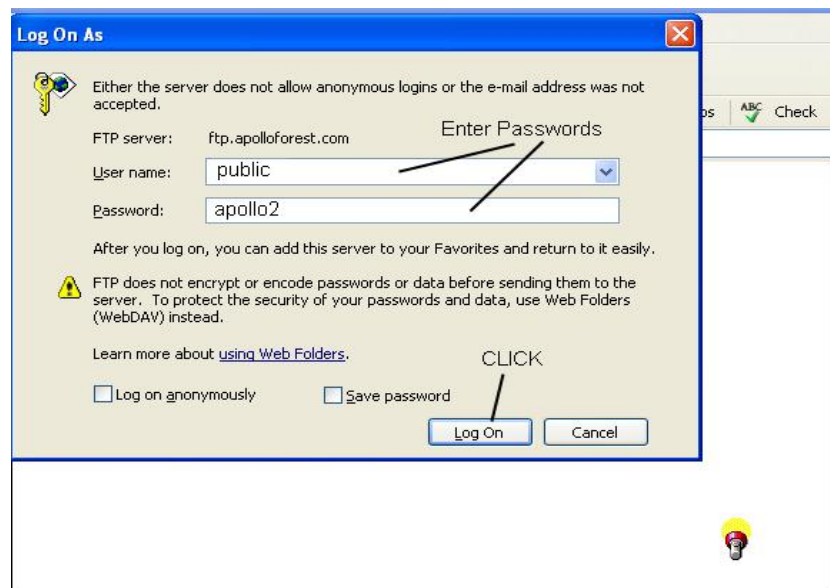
Log On As

Either the server does not allow anonymous logins or the e-mail address was not accepted.

FTP server: ftp.apolloforest.com

Enter Passwords

User name: public

Password: apollo2

After you log on, you can add this server to your Favorites and return to it easily.

FTP does not encrypt or encode passwords or data before sending them to the server. To protect the security of your passwords and data, use Web Folders (WebDAV) instead.

Learn more about using Web Folders.

CLICK

Log on anonymously

Save password

Log On

Cancel

ps

ABC Check